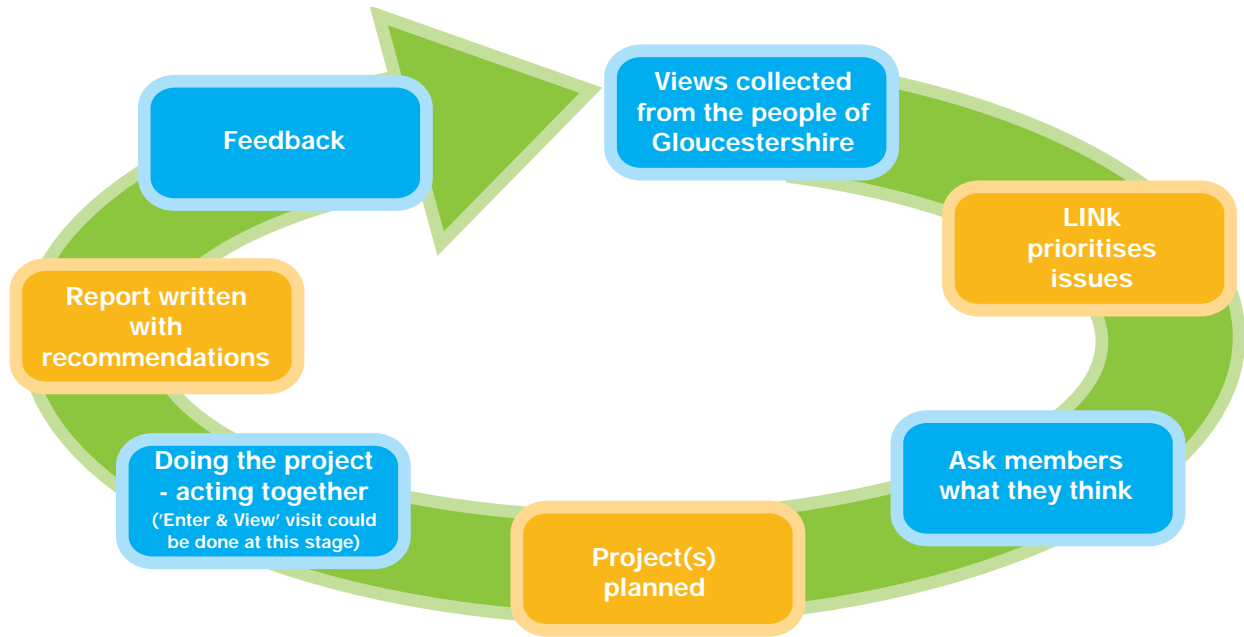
Views collected from the people of Gloucestershire

LINk prioritises issues

Ask members what they think

Project(s) planned

Doing the project - acting together ('Enter & View' visit could be done at this stage)

Report written with recommendations

Feedback